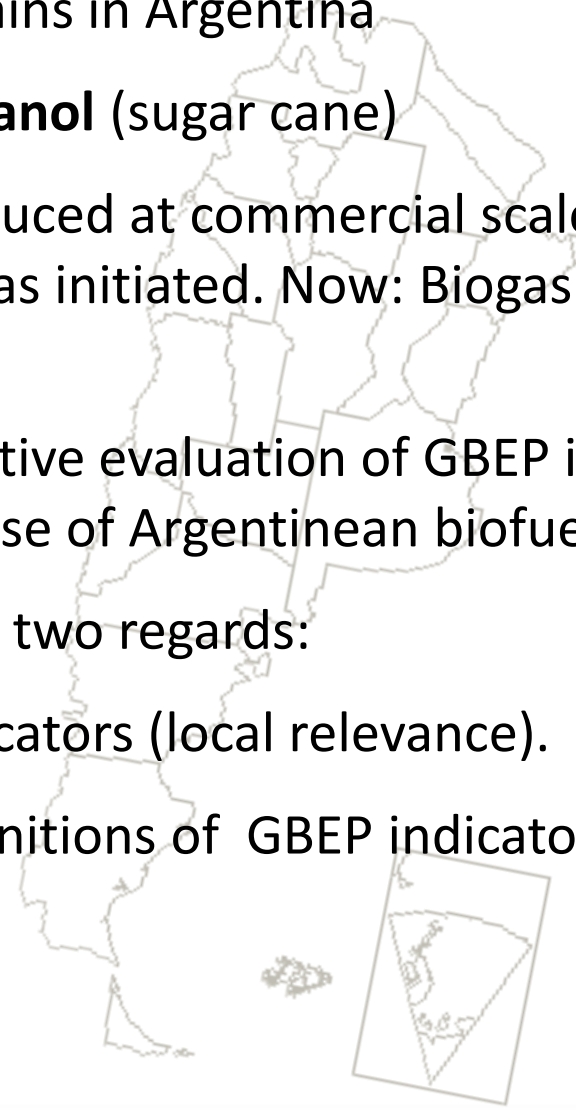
ains in Argentina

anol (sugar cane)

uced at commercial scale
as initiated. Now: Biogas

tive evaluation of GBEP i
se of Argentinean biofue

two regards:

cators (local relevance).

nitions of GBEP indicato